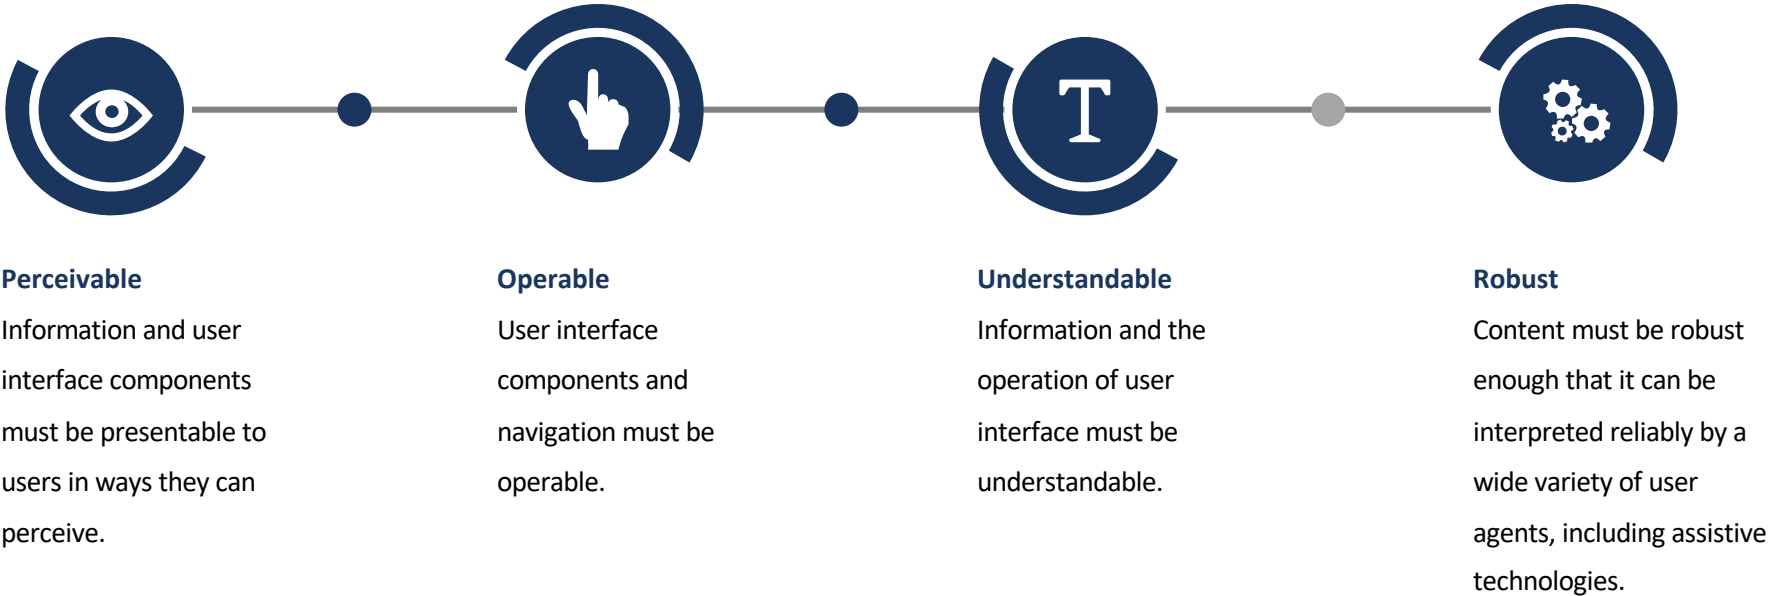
T

Perceivable
Information and user interface components must be presentable to users in ways they can perceive.

Operable
User interface components and navigation must be operable.

Understandable
Information and the operation of user interface must be understandable.

Robust
Content must be robust enough that it can be interpreted reliably by a wide variety of user agents, including assistive technologies.